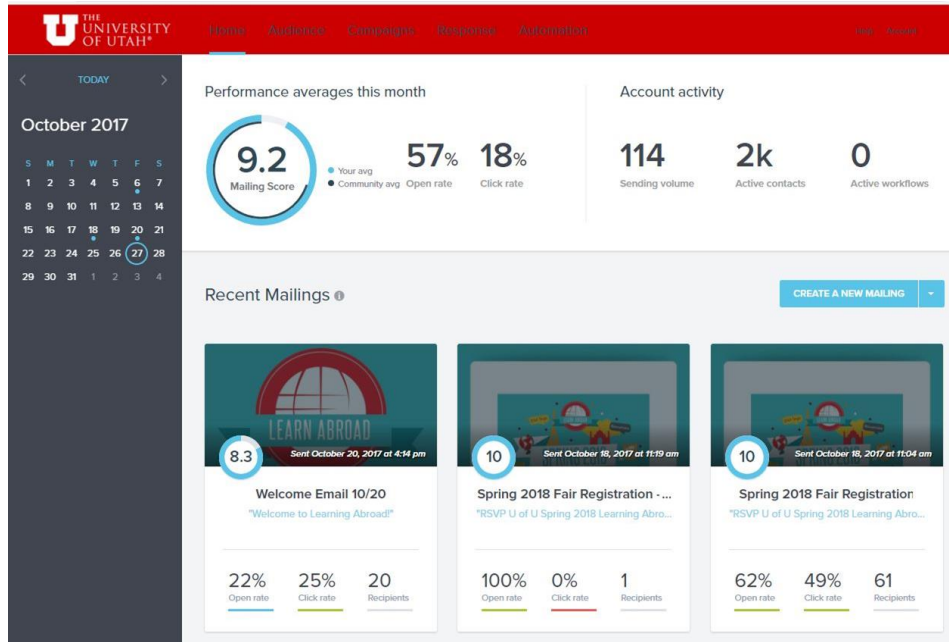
THE UNIVERSITY OF UTAH®

Home Audience Campaigns Response Automation

Help Account

TODAY

October 2017

| S | M | T | W | T | F | S |
|---|---|---|---|---|---|---|
| 1 | 2 | 3 | 4 | 5 | 6 | 7 |
| 8 | 9 | 10 | 11 | 12 | 13 | 14 |
| 15 | 16 | 17 | 18 | 19 | 20 | 21 |
| 22 | 23 | 24 | 25 | 26 | 27 | 28 |
| 29 | 30 | 31 | 1 | 2 | 3 | 4 |

Performance averages this month

9.2
Mailing Score

Your avg
Community avg

57%
Open rate

18%
Click rate

Account activity

114
Sending volume

2k
Active contacts

0
Active workflows

Recent Mailings

CREATE A NEW MAILING

LEARN ABROAD

8.3
Sent October 20, 2017 at 4:14 pm

Welcome Email 10/20
"Welcome to Learning Abroad!"

22%
Open rate

25%
Click rate

20
Recipients

10
Sent October 18, 2017 at 11:19 am

Spring 2018 Fair Registration - ...
"RSVP U of U Spring 2018 Learning Abro...

100%
Open rate

0%
Click rate

1
Recipients

10
Sent October 18, 2017 at 11:04 am

Spring 2018 Fair Registration
"RSVP U of U Spring 2018 Learning Abro...

62%
Open rate

49%
Click rate

61
Recipients